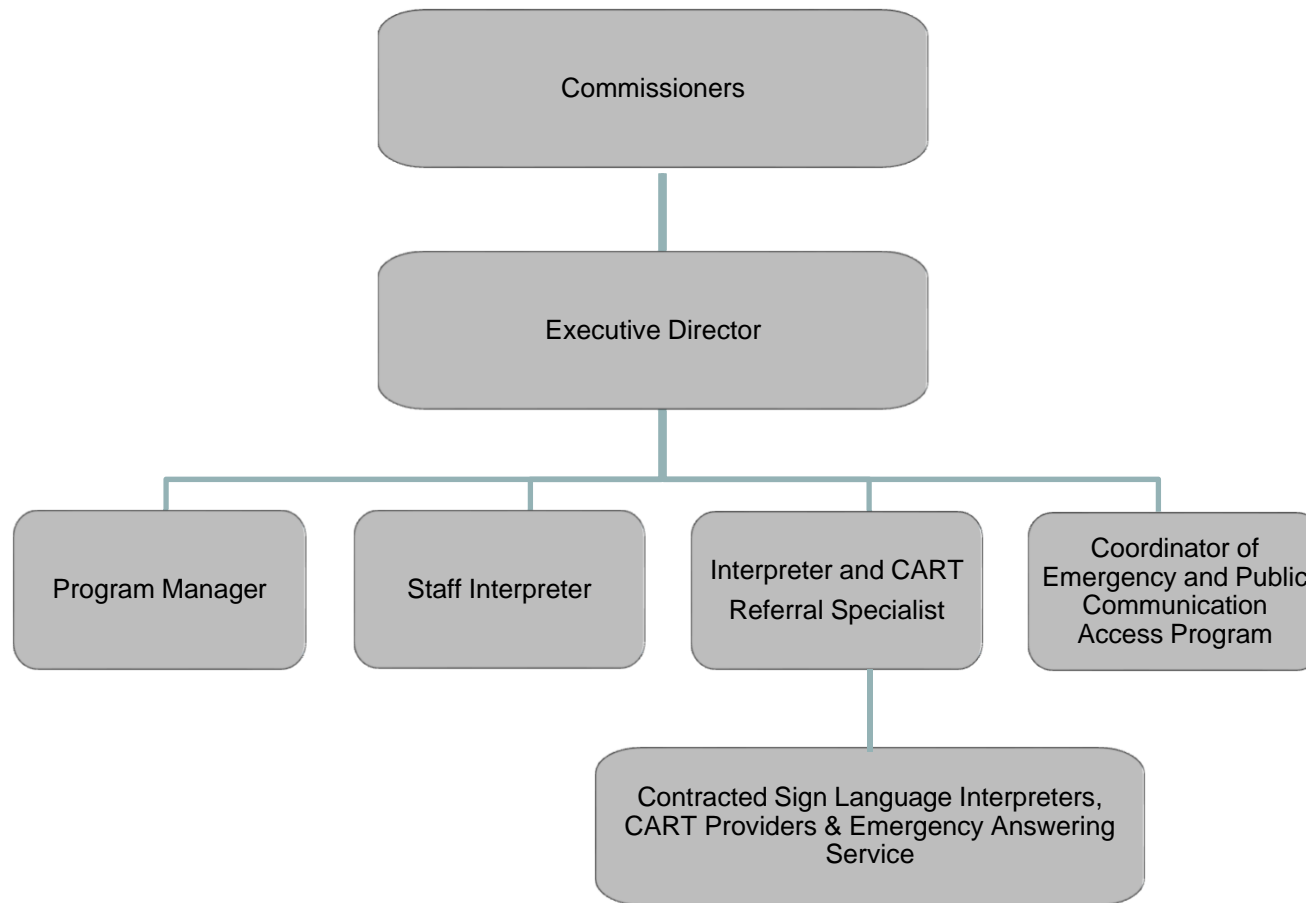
Commissioners

Executive Director

Program Manager

Staff Interpreter

Interpreter and CART Referral Specialist

Coordinator of Emergency and Public Communication Access Program

Contracted Sign Language Interpreters, CART Providers & Emergency Answering Service